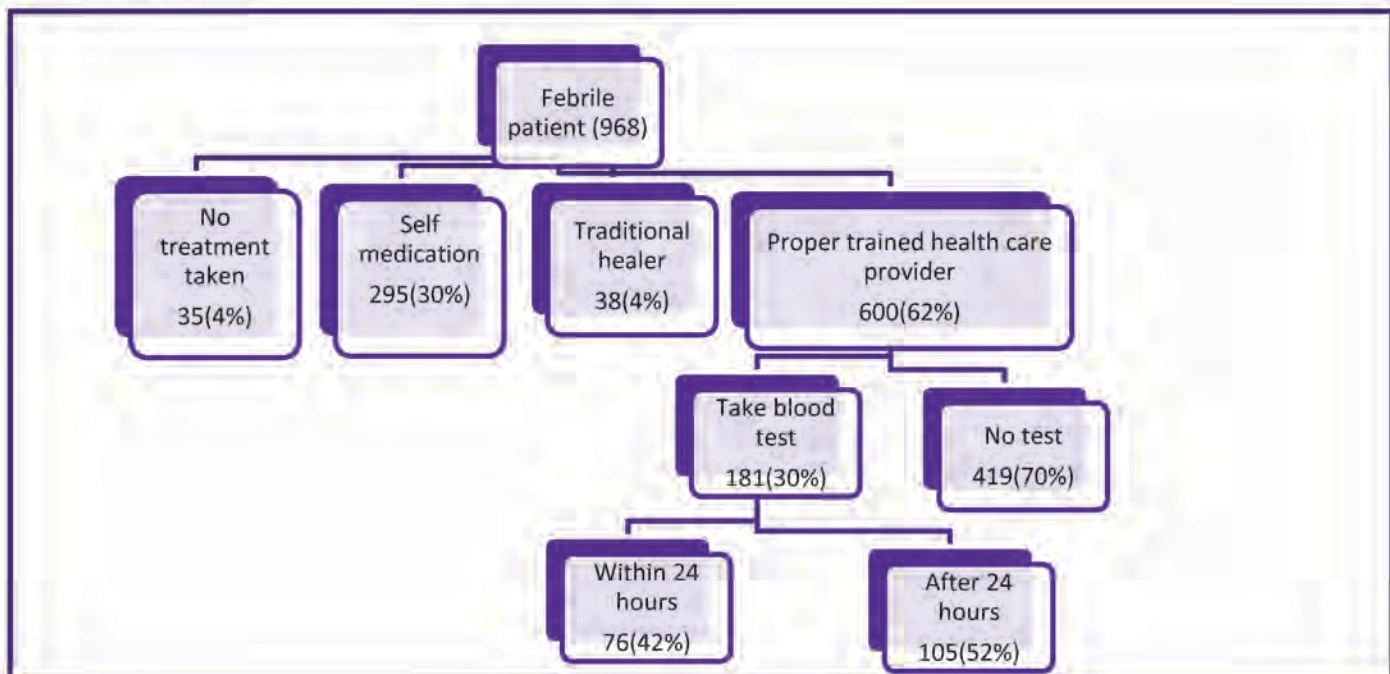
Febrile patient (968)

No treatment taken 35(4%)

Self medication 295(30%)

Traditional healer 38(4%)

Proper trained health care provider 600(62%)

Take blood test 181(30%)

No test 419(70%)

Within 24 hours 76(42%)

After 24 hours 105(52%)